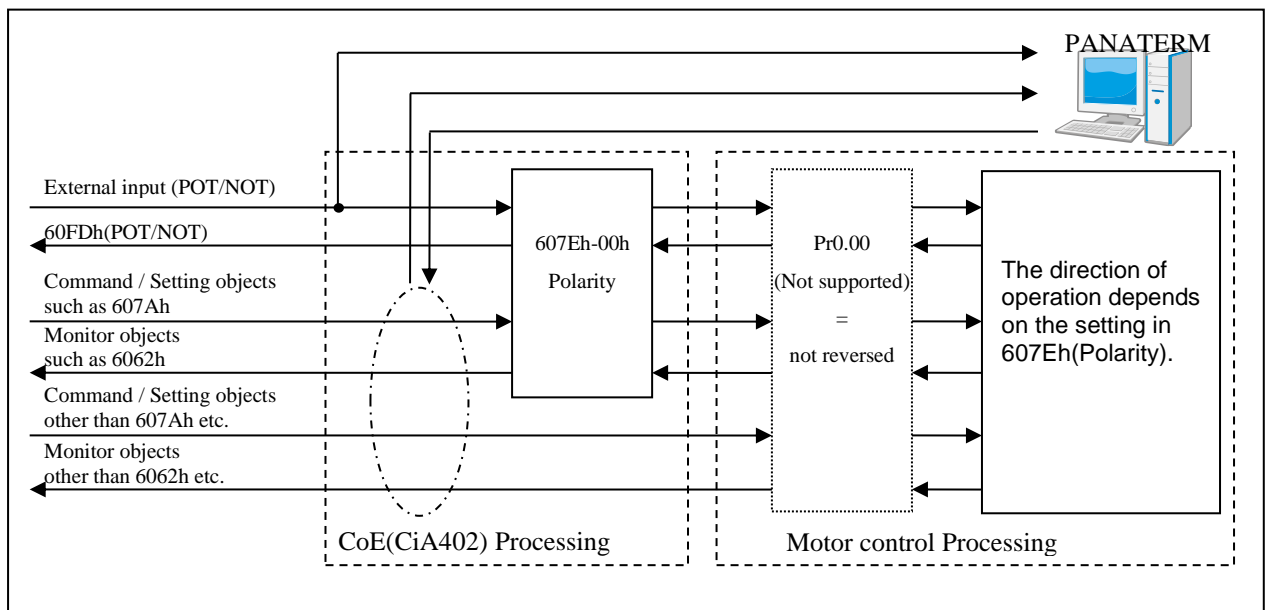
PANATERM

External input (POT/NOT)

60FDh(POT/NOT)

Command / Setting objects such as 607Ah

Monitor objects such as 6062h

Command / Setting objects other than 607Ah etc.

Monitor objects other than 6062h etc.

607Eh-00h
Polarity

Pr0.00
(Not supported)
=
not reversed

The direction of operation depends on the setting in 607Eh(Polarity).

CoE(CiA402) Processing

Motor control Processing